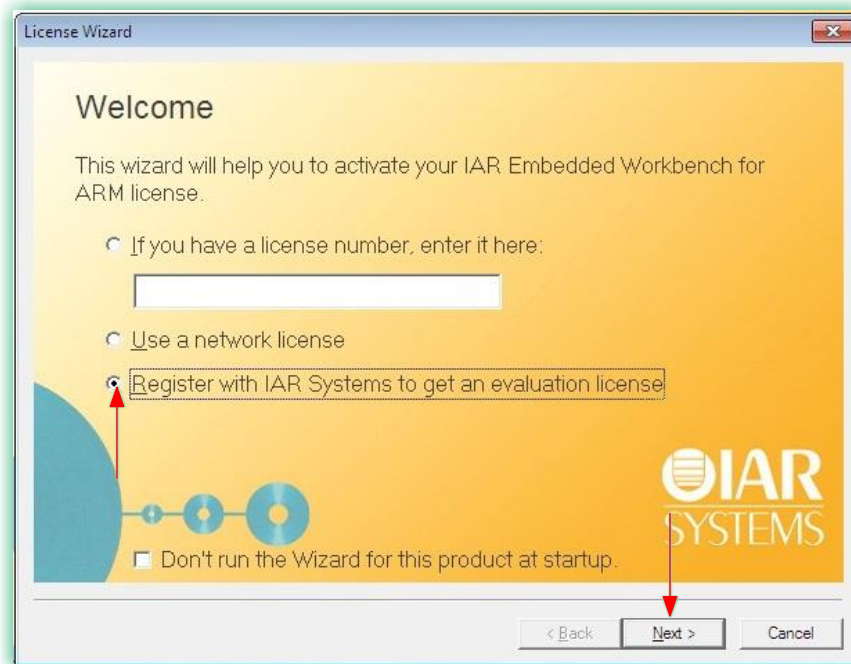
License Wizard

Welcome

This wizard will help you to activate your IAR Embedded Workbench for ARM license.

If you have a license number, enter it here:

Use a network license

Register with IAR Systems to get an evaluation license

IAR SYSTEMS

Don't run the Wizard for this product at startup.

< Back

Next >

Cancel